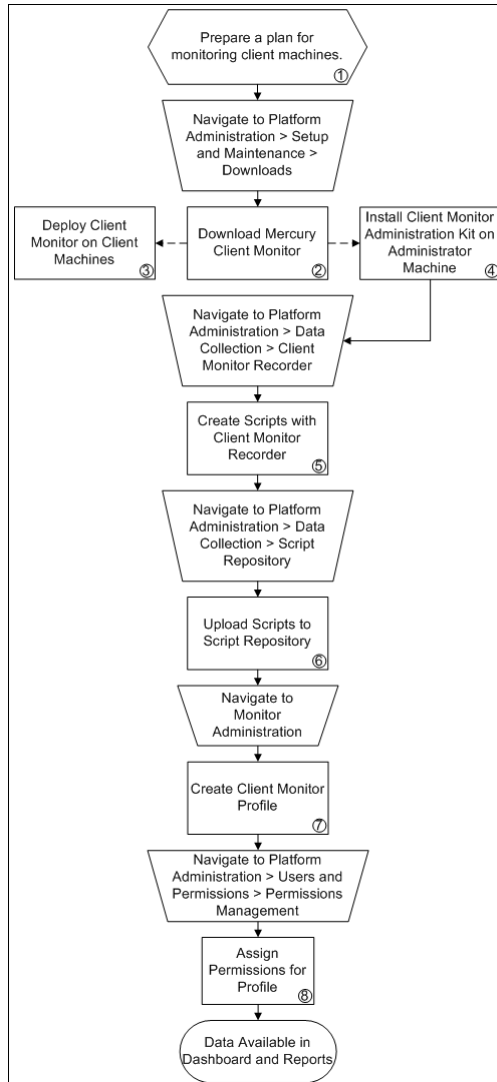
Prepare a plan for monitoring client machines.
①

Navigate to Platform Administration > Setup and Maintenance > Downloads

Deploy Client Monitor on Client Machines
③

Download Mercury Client Monitor
②

Install Client Monitor Administration Kit on Administrator Machine
④

Navigate to Platform Administration > Data Collection > Client Monitor Recorder

Create Scripts with Client Monitor Recorder
⑤

Navigate to Platform Administration > Data Collection > Script Repository

Upload Scripts to Script Repository
⑥

Navigate to Monitor Administration

Create Client Monitor Profile
⑦

Navigate to Platform Administration > Users and Permissions > Permissions Management

Assign Permissions for Profile
⑧

Data Available in Dashboard and Reports